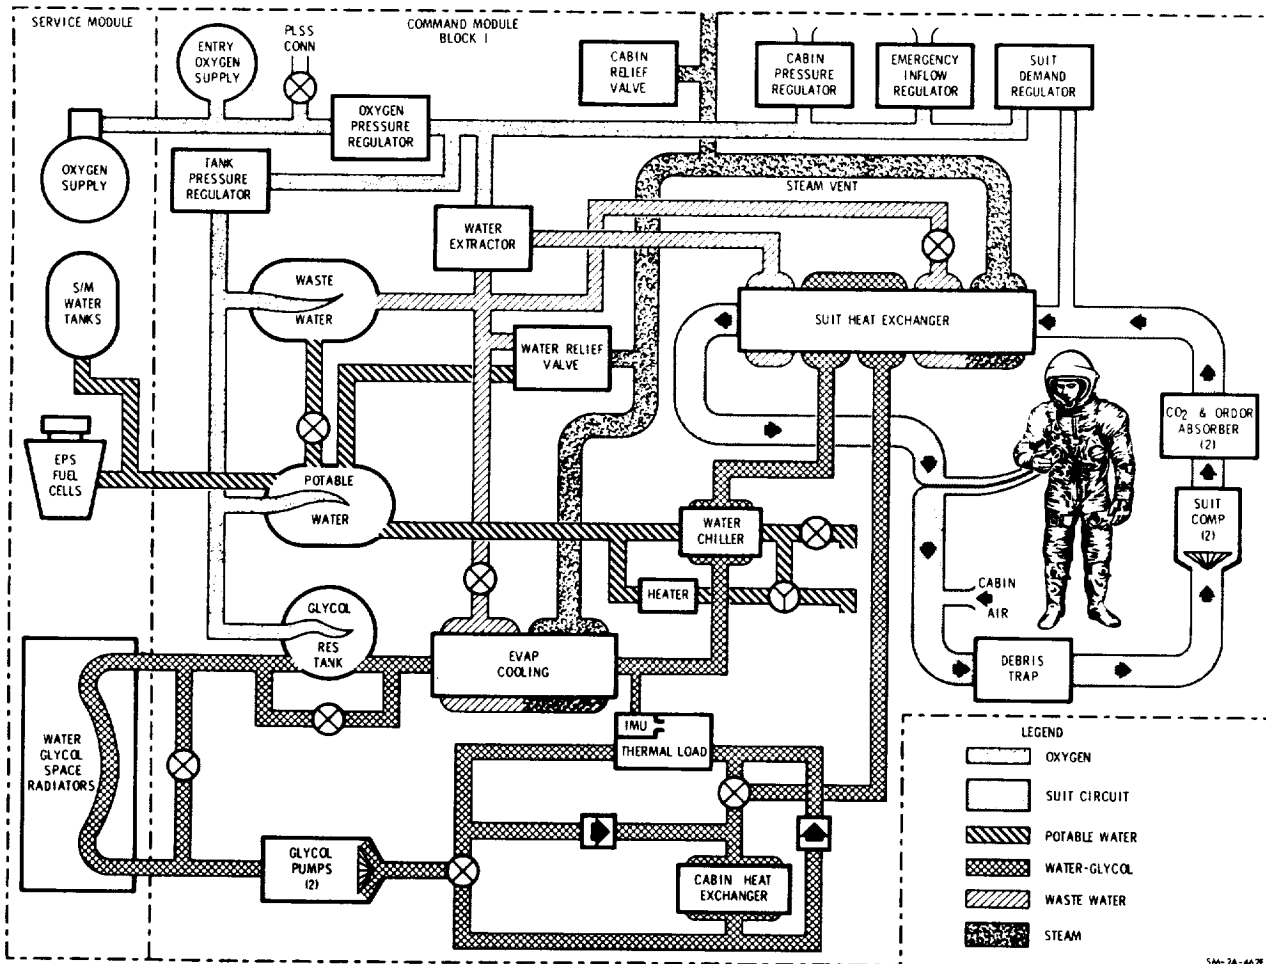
SERVICE MODULE

COMMAND MODULE BLOCK I

ENTRY OXYGEN SUPPLY

PLSS CONN

OXYGEN PRESSURE REGULATOR

CABIN RELIEF VALVE

CABIN PRESSURE REGULATOR

EMERGENCY INFLOW REGULATOR

SUIT DEMAND REGULATOR

OXYGEN SUPPLY

TANK PRESSURE REGULATOR

STEAM VENT

WATER EXTRACTOR

S/M WATER TANKS

WASTE

WATER

SUIT HEAT EXCHANGER

WATER RELIEF VALVE

$CO_2$ & ORDOR ABSORBER (2)

EPS FUEL CELLS

POTABLE

WATER

WATER CHILLER

SUIT COMP (2)

HEATER

CABIN

AIR

GLYCOL

RES TANK

EVAP COOLING

DEBRIS TRAP

WATER GLYCOL SPACE RADIATORS

IMU

THERMAL LOAD

LEGEND

OXYGEN

SUIT CIRCUIT

POTABLE WATER

WATER-GLYCOL

WASTE WATER

STEAM

GLYCOL PUMPS (2)

CABIN HEAT EXCHANGER

SM-2A-467F